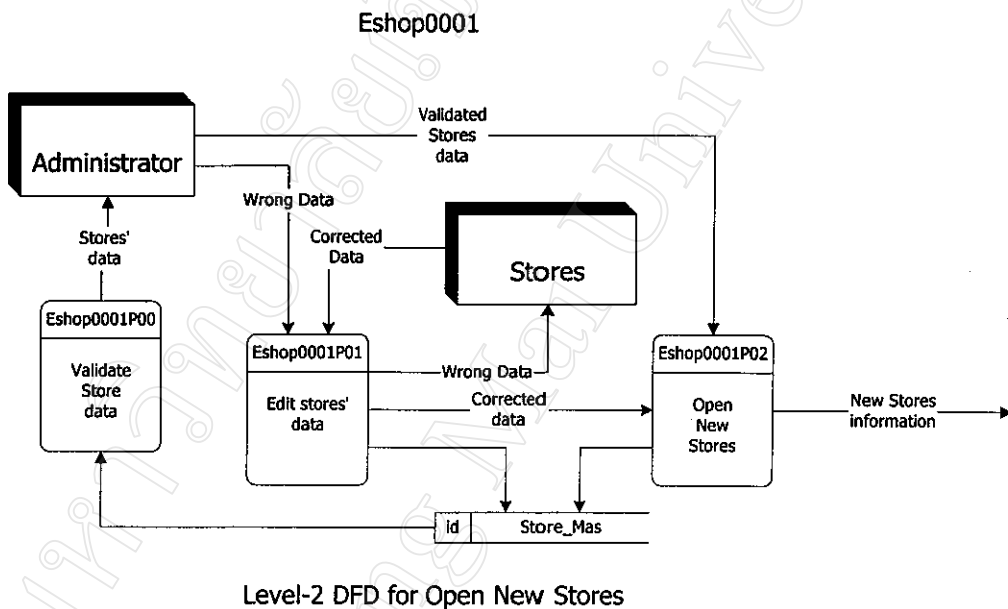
Eshop0001

Administrator

Validated Stores data

Stores' data

Wrong Data

Corrected Data

Stores

Eshop0001P00

Validate Store data

Eshop0001P01

Edit stores' data

Wrong Data

Corrected data

Eshop0001P02

Open New Stores

New Stores information

id

Store_Mas

Level-2 DFD for Open New Stores